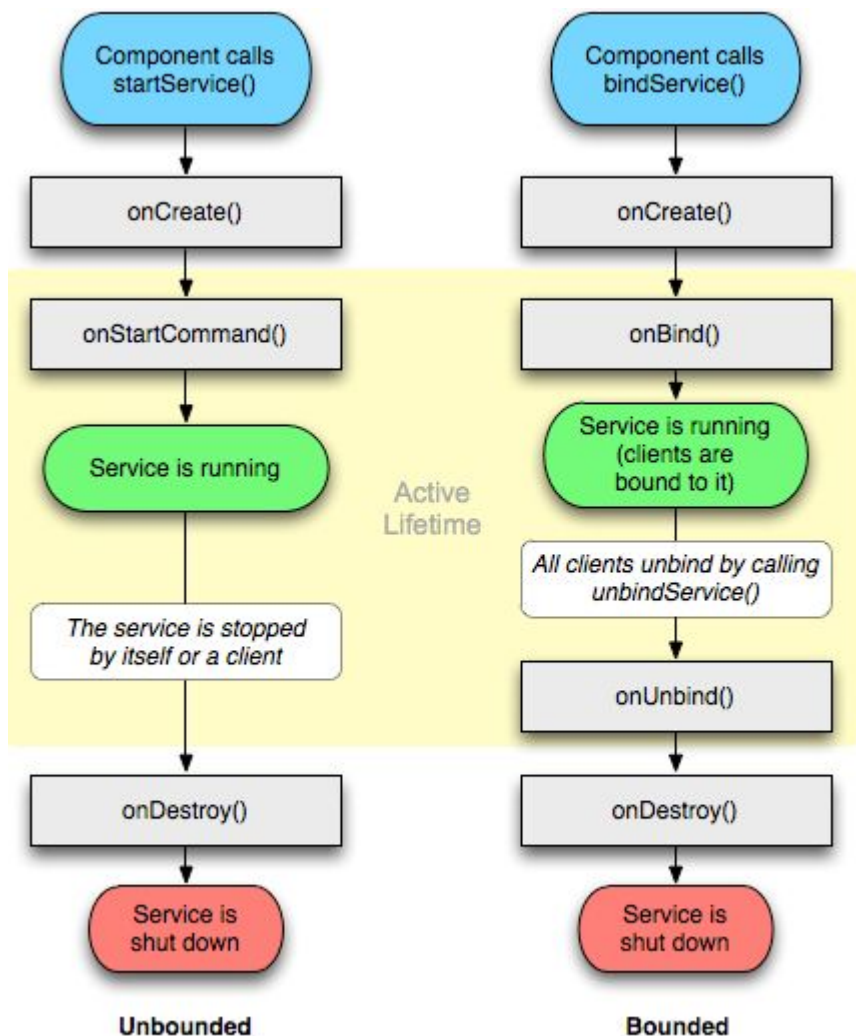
Component calls startService()

onCreate()

onStartCommand()

Service is running

The service is stopped by itself or a client

onDestroy()

Service is shut down

Unbounded

Active Lifetime

Component calls bindService()

onCreate()

onBind()

Service is running (clients are bound to it)

All clients unbind by calling unbindService()

onUnbind()

onDestroy()

Service is shut down

Bounded